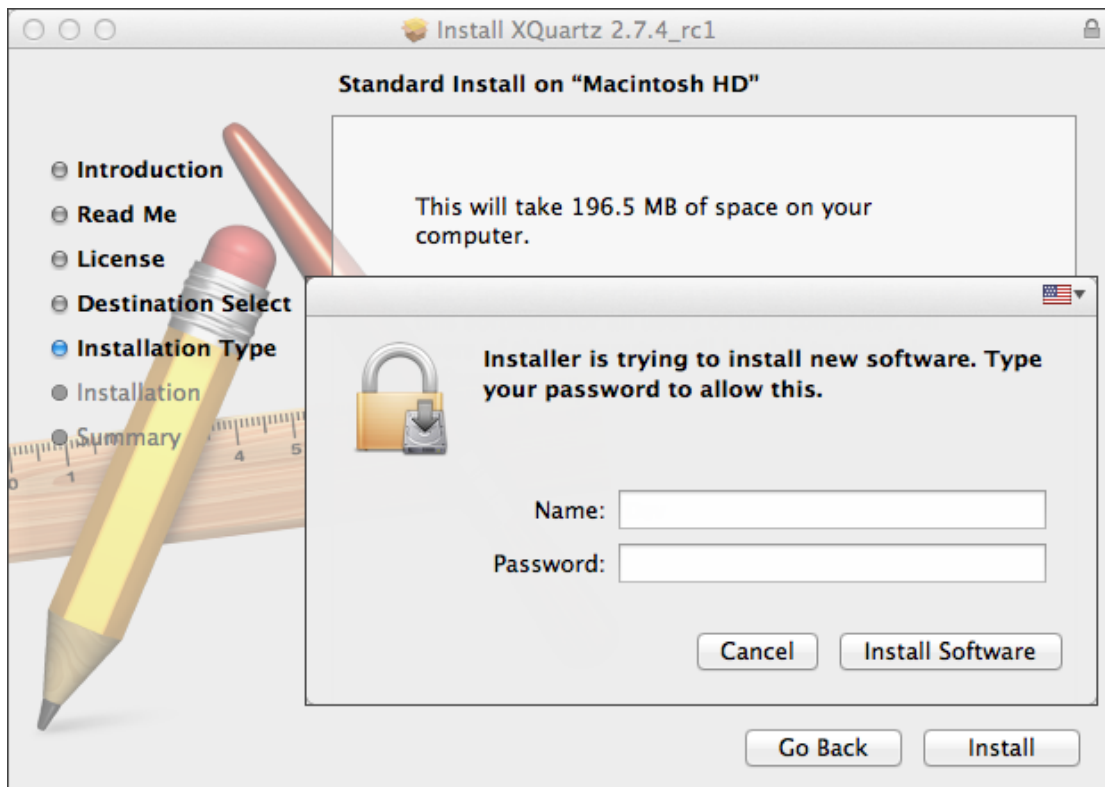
Install XQuartz 2.7.4_rc1

Standard Install on "Macintosh HD"

Introduction
Read Me
License
Destination Select
Installation Type
Installation
Summary

This will take 196.5 MB of space on your computer.

Installer is trying to install new software. Type your password to allow this.

Name:
Password:

Cancel
Install Software

Go Back
Install